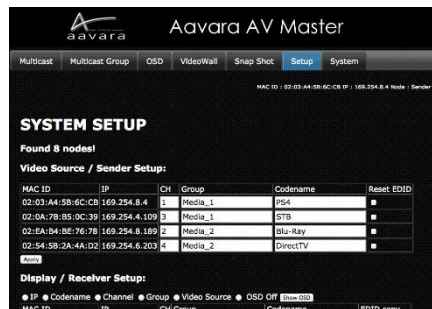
aavara

Aavara AV Master

Multicast | Multicast Group | OSD | VideoWall | Snap Shot | Setup | System

MAC ID : 02:03:A4:5B:6C:CB IP : 169.254.8.4 Node : Sender

SYSTEM SETUP

Found 8 nodes!

Video Source / Sender Setup:

| MAC ID | IP | CH | Group | Codename | Reset EDID |
|---|---|---|---|---|---|
| 02:03:A4:5B:6C:CB | 169.254.8.4 | 1 | Media_1 | PS4 | ■ |
| 02:0A:7B:B5:0C:39 | 169.254.4.109 | 3 | Media_1 | STB | ■ |
| 02:EA:B4:BE:76:78 | 169.254.8.189 | 2 | Media_2 | Blu-Ray | ■ |
| 02:54:5B:2A:4A:D2 | 169.254.6.203 | 4 | Media_2 | DirectTV | ■ |

Apply

Display / Receiver Setup:

● IP ● Codename ● Channel ● Group ● Video Source ● OSD Off Show OSD

MAC ID | IP | CH | Group | Codename | EDID copy